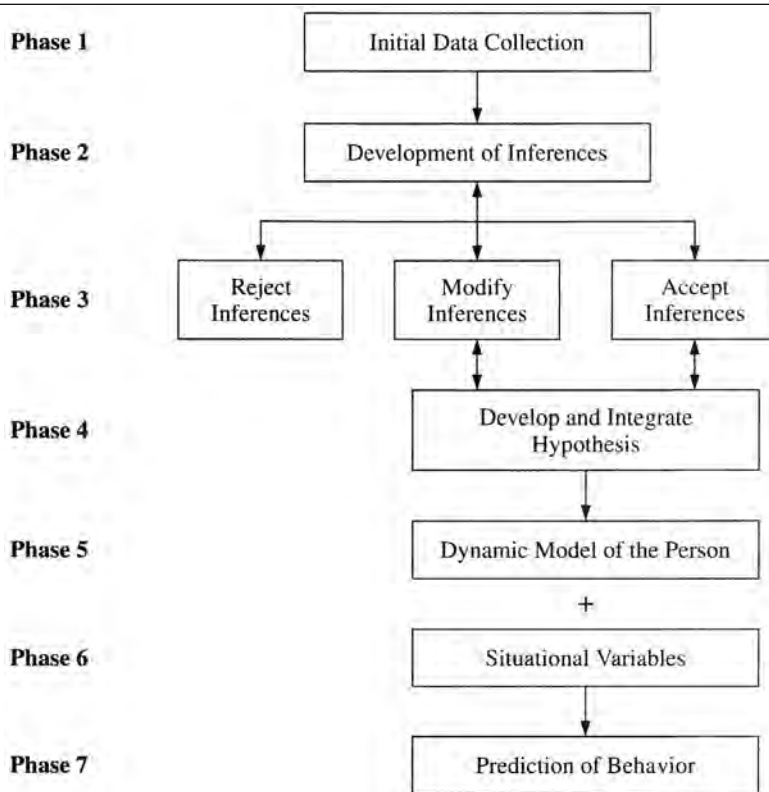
Phase 1

Initial Data Collection

Phase 2

Development of Inferences

Phase 3

Reject Inferences

Modify Inferences

Accept Inferences

Phase 4

Develop and Integrate Hypothesis

Phase 5

Dynamic Model of the Person

+

Phase 6

Situational Variables

Phase 7

Prediction of Behavior